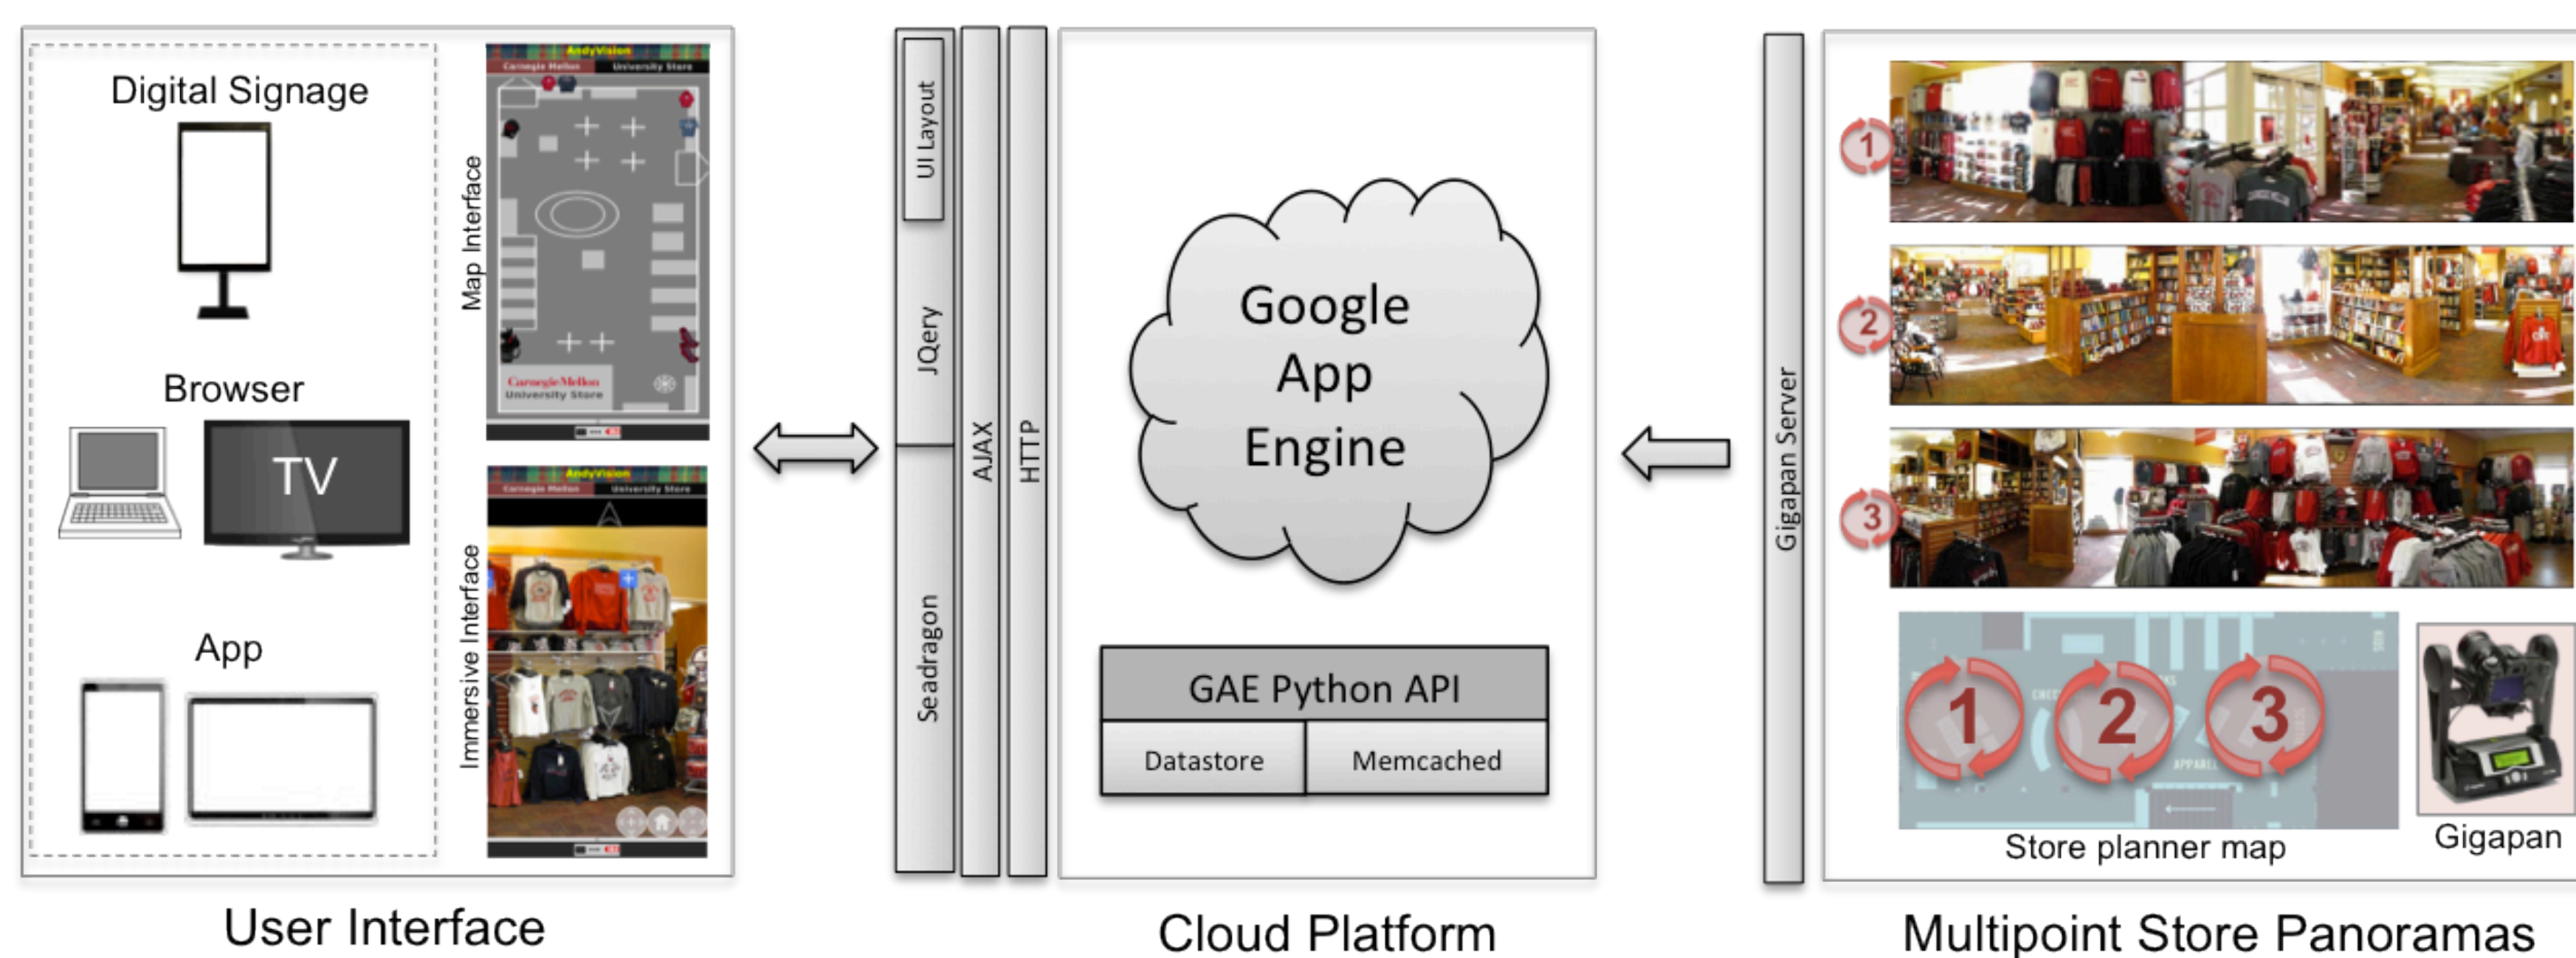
Digital Signage

Browser

TV

App

Map Interface

AndyVision
Carnegie Mellon University Store

Carnegie Mellon University Store

Immersive Interface

AndyVision
Carnegie Mellon University Store

User Interface

UI Layout

JQuery

Seadragon

AJAX

HTTP

Google App Engine

GAE Python API

Datastore

Memcached

Cloud Platform

Gigapan Server

1

2

3

1 2 3

Store planner map

Gigapan

Multipoint Store Panoramas